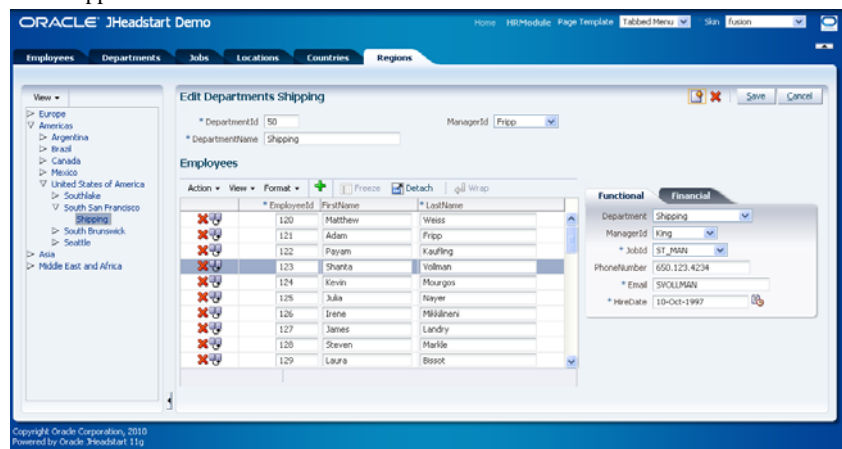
ORACLE JHeadstart Demo

Home HRModule Page Template Tabbed Menu Skin fusion

Employees Departments Jobs Locations Countries Regions

View ▾
▷ Europe
▽ Americas
▷ Argentina
▷ Brazil
▷ Canada
▷ Mexico
▽ United States of America
▷ Southlake
▽ South San Francisco
Shipping
▷ South Brunswick
▷ Seattle
▷ Asia
▷ Middle East and Africa

Edit Departments Shipping

Save Cancel

* DepartmentId 50
* DepartmentName Shipping
ManagerId Fripp

Employees

Action ▾ View ▾ Format ▾ Freeze Detach Wrap

| | * EmployeeId | FirstName | * LastName |
|---|---|---|---|
| | 120 | Matthew | Weiss |
| | 121 | Adam | Fripp |
| | 122 | Payam | Kaufling |
| | 123 | Shanta | Vollman |
| | 124 | Kevin | Mourgos |
| | 125 | Julia | Nayer |
| | 126 | Irene | Mikkilineni |
| | 127 | James | Landry |
| | 128 | Steven | Markle |
| | 129 | Laura | Bissot |

Functional Financial

Department Shipping
ManagerId King
* JobId ST_MAN
PhoneNumber 650.123.4234
* Email SVOLLMAN
* HireDate 10-Oct-1997

Copyright Oracle Corporation, 2010
Powered by Oracle JHeadstart 11g